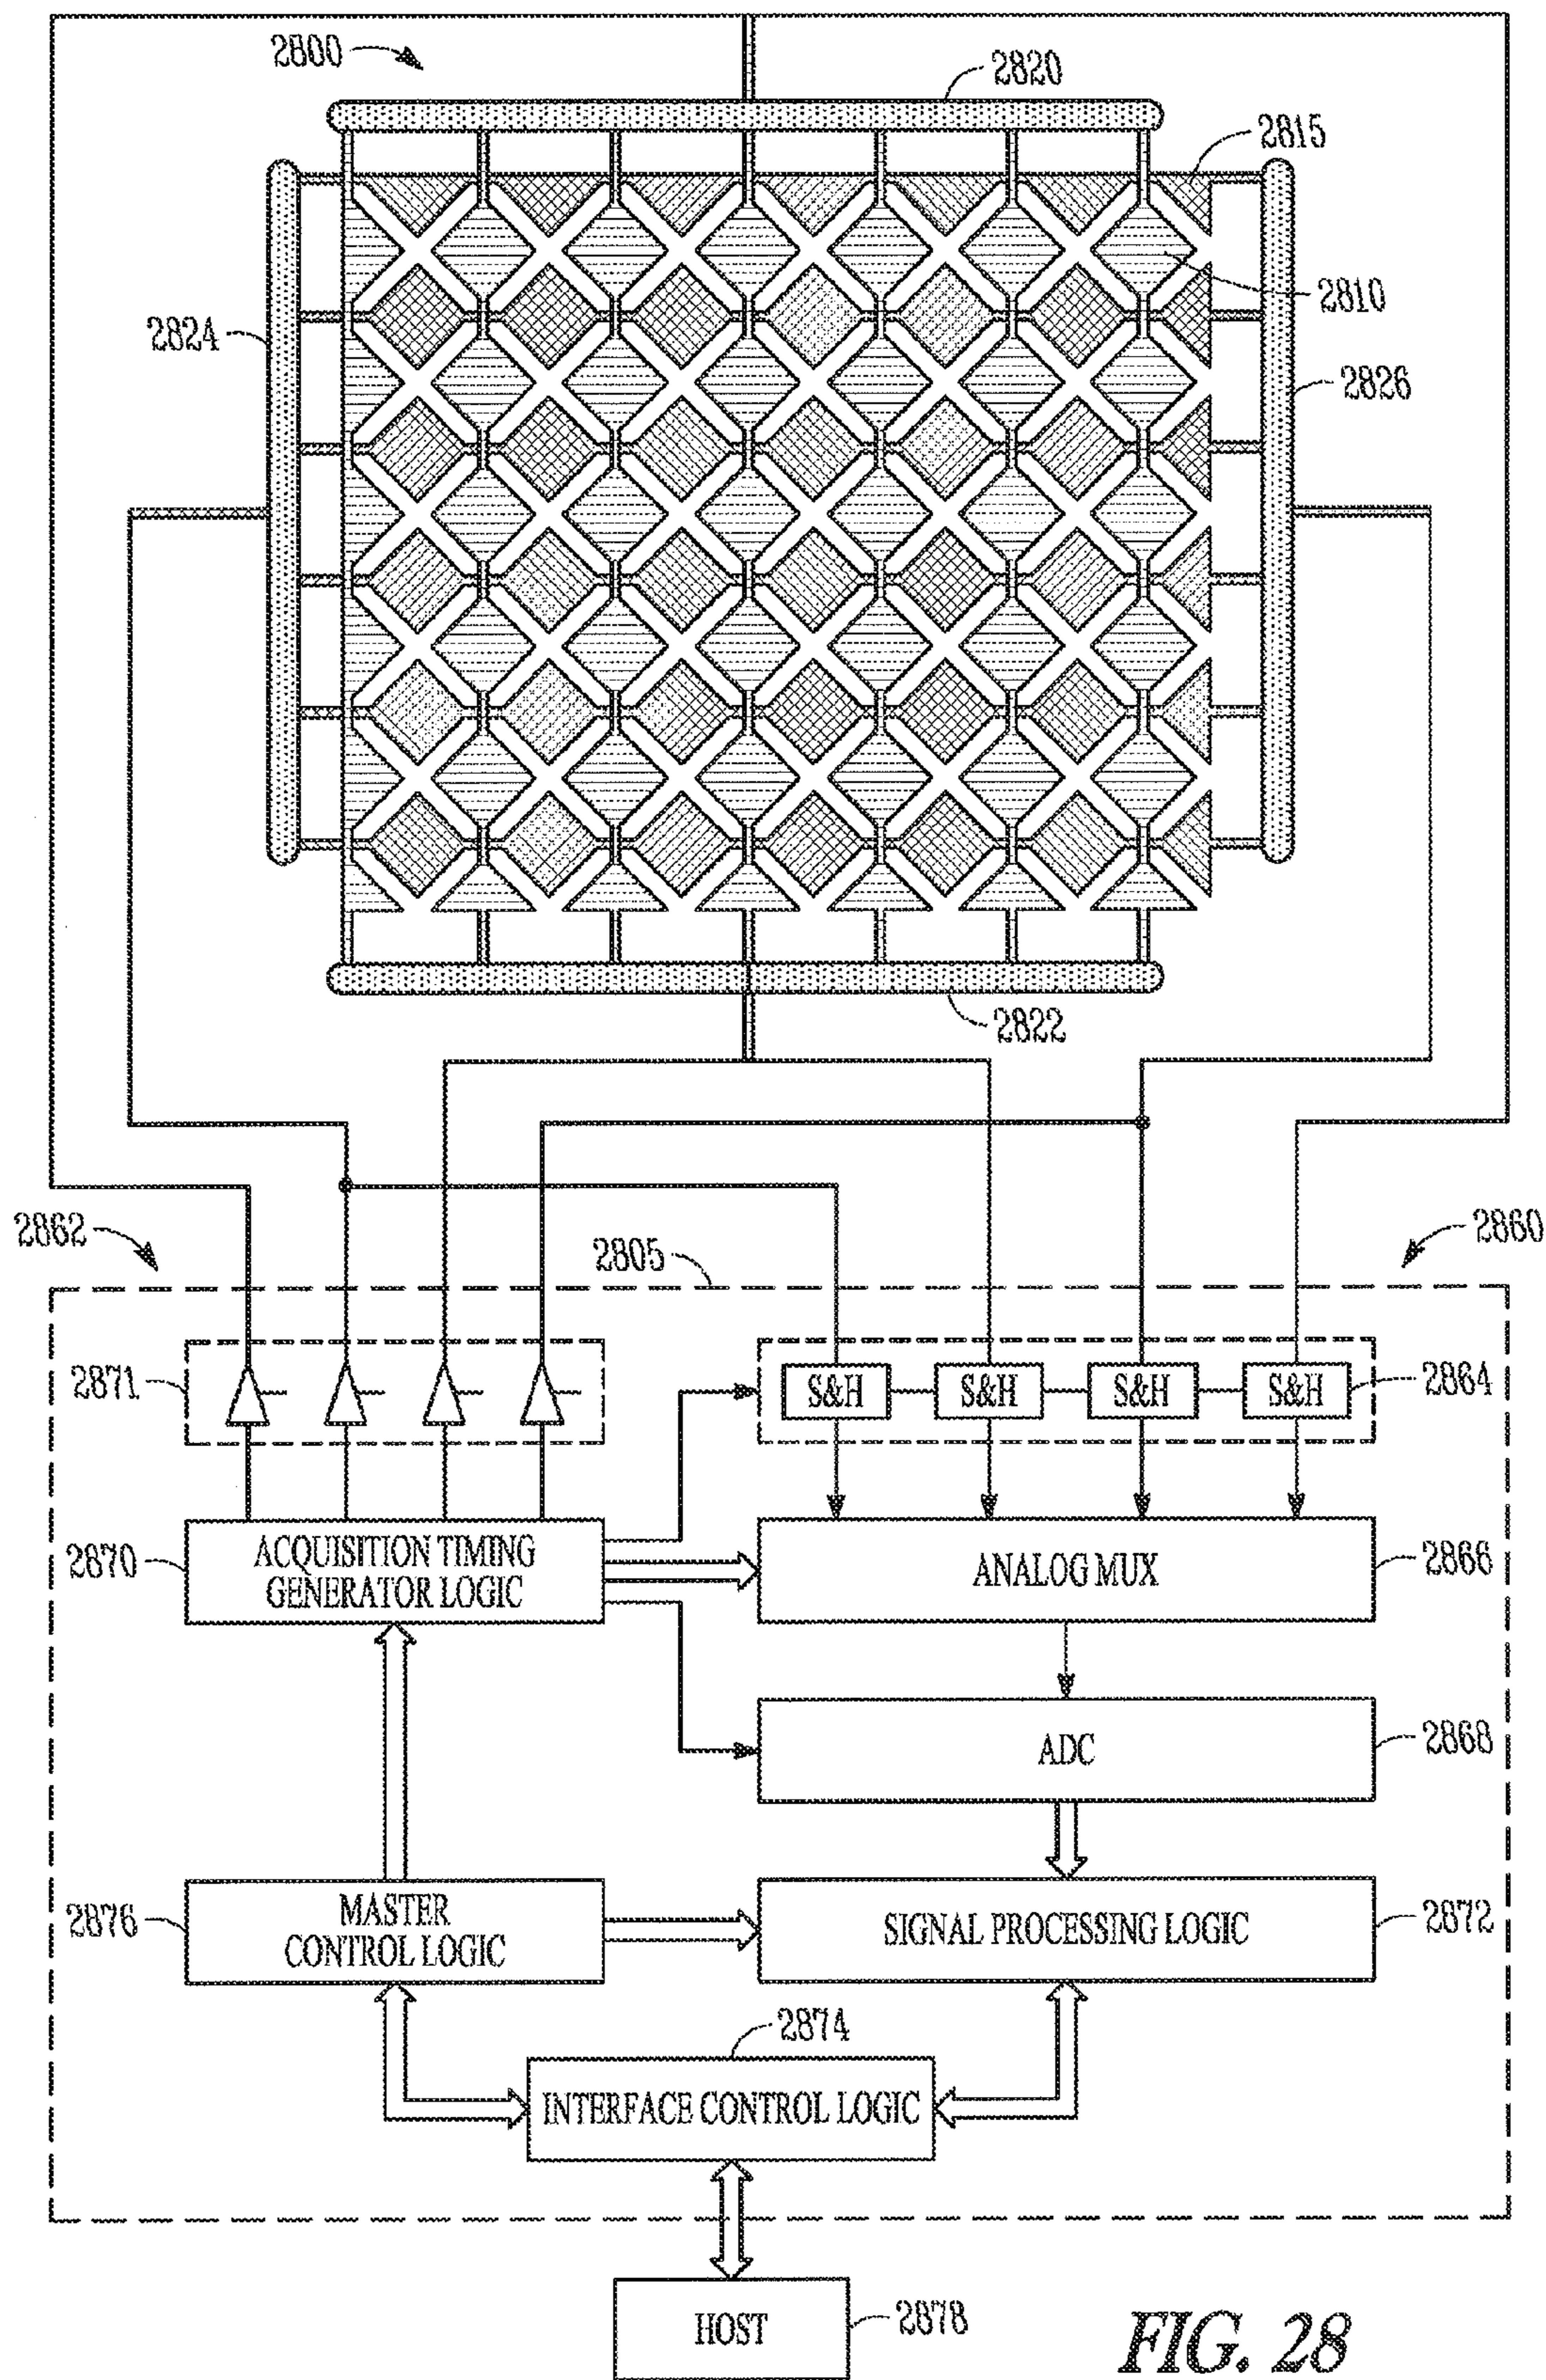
2800
2820
2815
2810
2824
2826
2822
2862
2805
2860
2871
S&H
S&H
S&H
S&H
2864
2870
ACQUISITION TIMING GENERATOR LOGIC
ANALOG MUX
2866
ADC
2868
2876
MASTER CONTROL LOGIC
SIGNAL PROCESSING LOGIC
2872
2874
INTERFACE CONTROL LOGIC
HOST
2878
FIG. 28